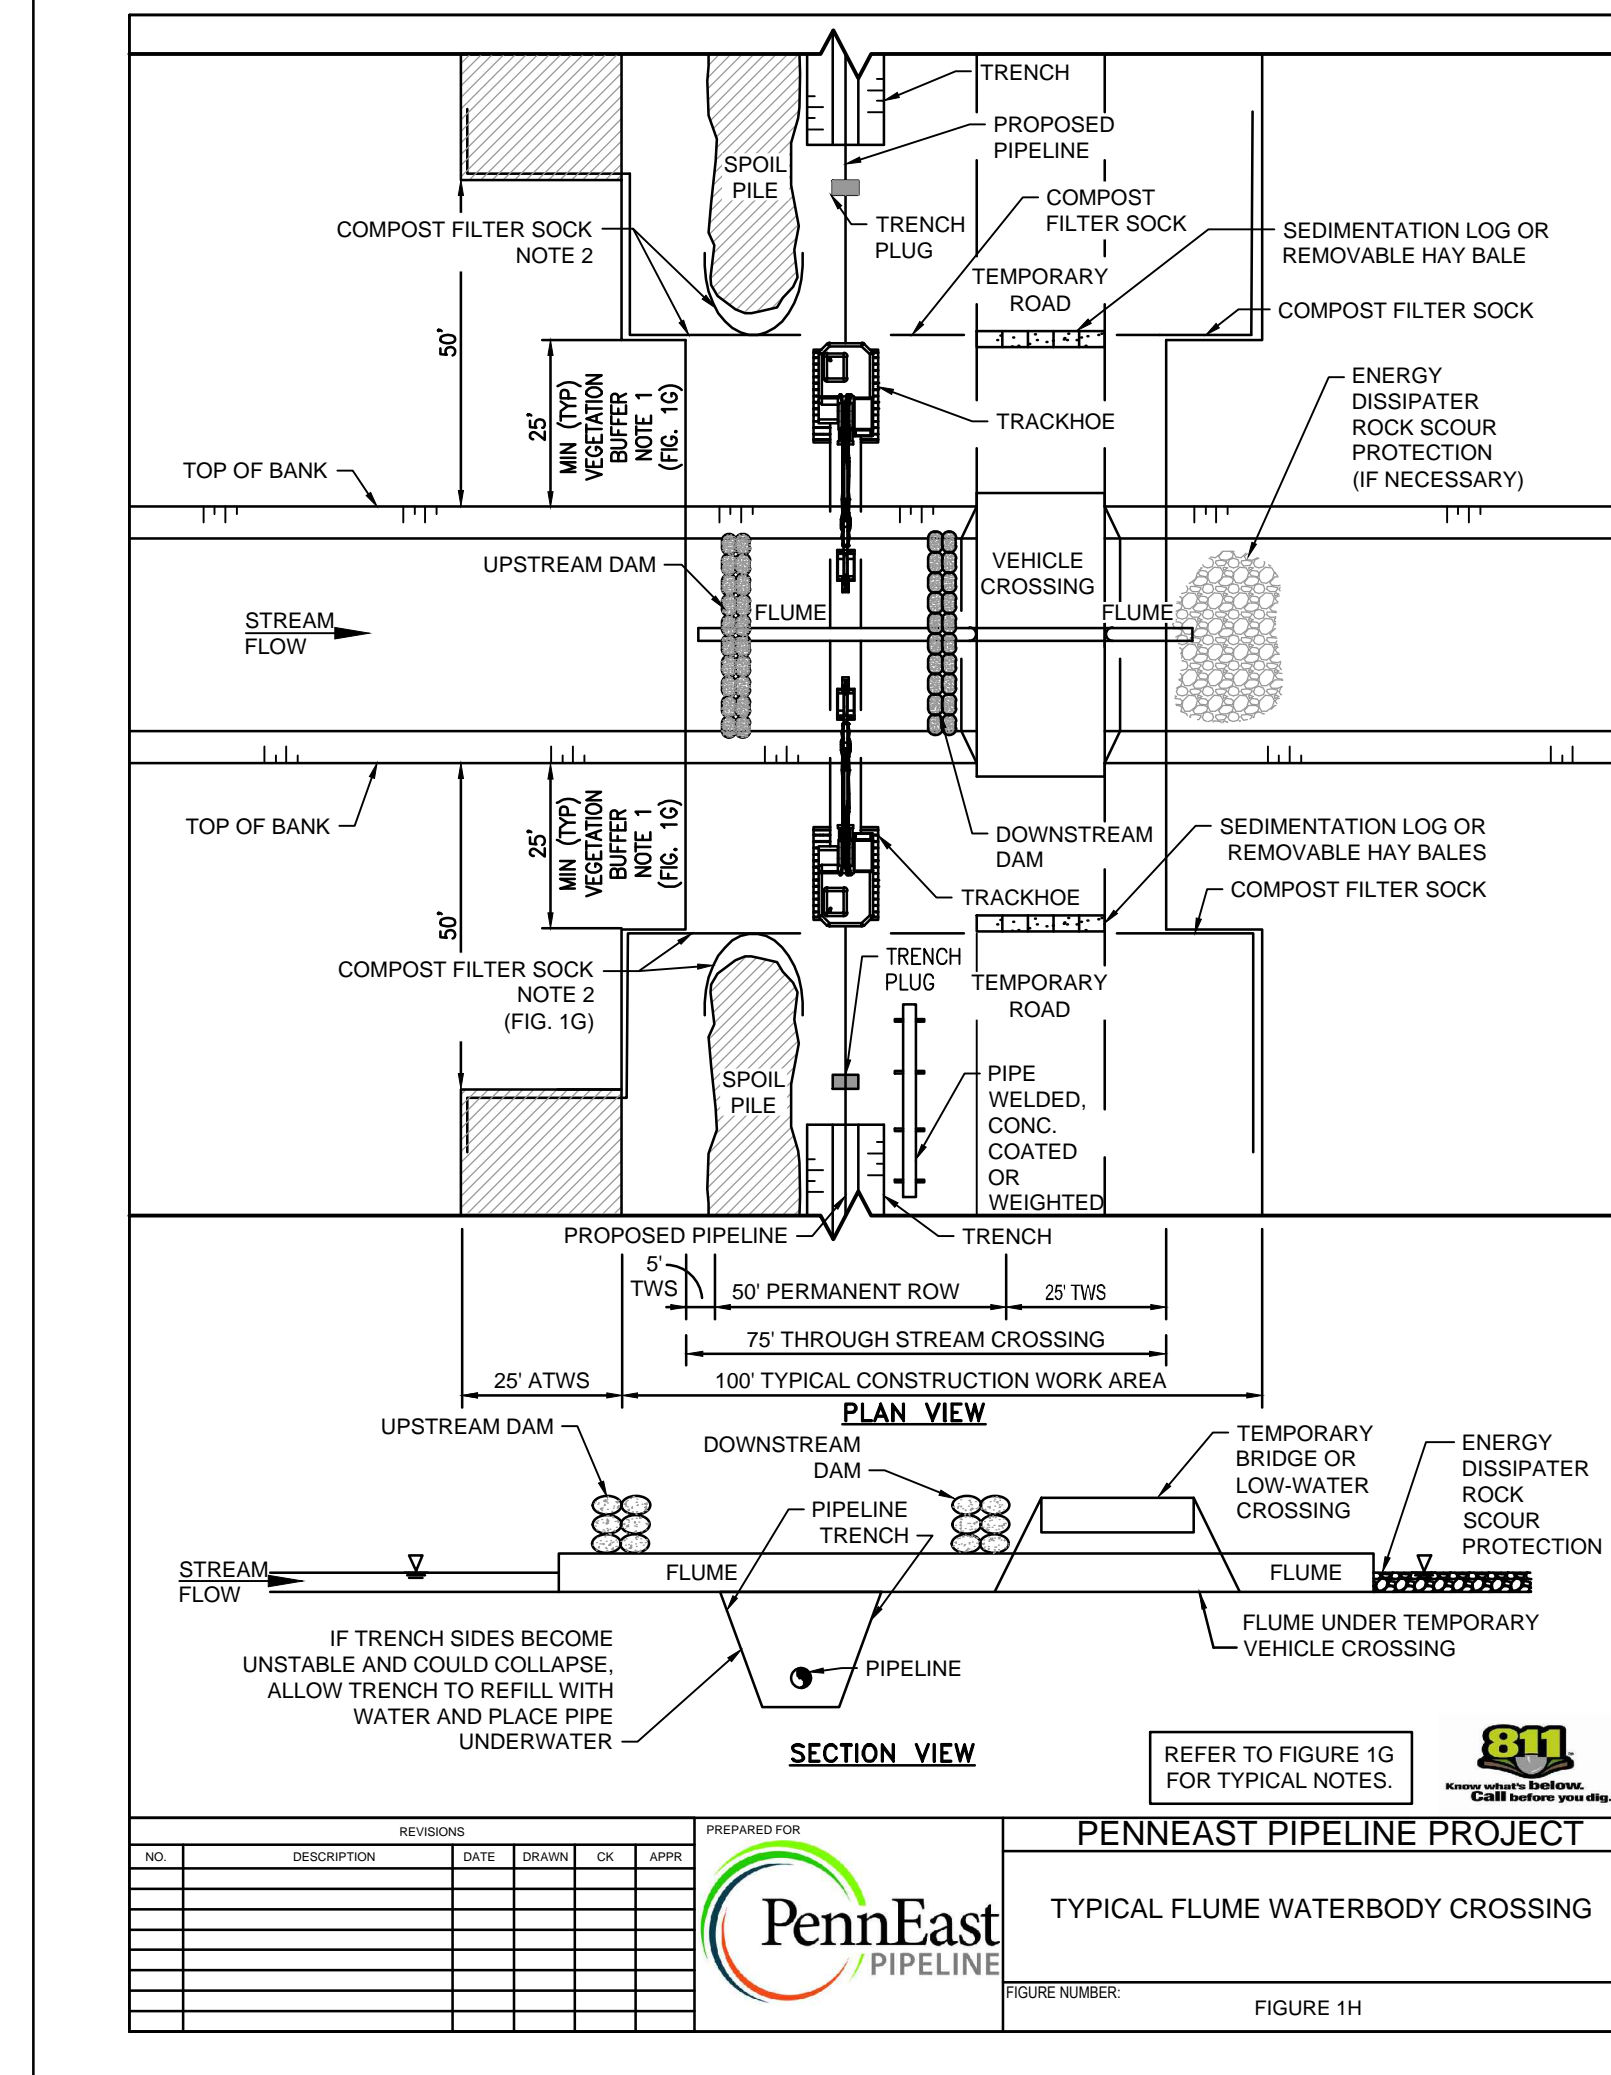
TRENCH

PROPOSED PIPELINE

SPOIL PILE

TRENCH PLUG

COMPOST FILTER SOCK

SEDIMENTATION LOG OR REMOVABLE HAY BALE

COMPOST FILTER SOCK NOTE 2

TEMPORARY ROAD

COMPOST FILTER SOCK

50'

25' MIN (TYP) VEGETATION BUFFER NOTE 1 (FIG. 1G)

TRACKHOE

ENERGY DISSIPATER ROCK SCOUR PROTECTION (IF NECESSARY)

TOP OF BANK

UPSTREAM DAM

VEHICLE CROSSING

STREAM FLOW

FLUME

FLUME

TOP OF BANK

25' MIN (TYP) VEGETATION BUFFER NOTE 1 (FIG. 1G)

DOWNSTREAM DAM

SEDIMENTATION LOG OR REMOVABLE HAY BALES

TRACKHOE

COMPOST FILTER SOCK

50'

COMPOST FILTER SOCK NOTE 2 (FIG. 1G)

TRENCH PLUG

TEMPORARY ROAD

SPOIL PILE

PIPE WELDED, CONC. COATED OR WEIGHTED

PROPOSED PIPELINE

TRENCH

5' TWS

50' PERMANENT ROW

25' TWS

75' THROUGH STREAM CROSSING

25' ATWS

100' TYPICAL CONSTRUCTION WORK AREA

PLAN VIEW

UPSTREAM DAM

DOWNSTREAM DAM

TEMPORARY BRIDGE OR LOW-WATER CROSSING

ENERGY DISSIPATER ROCK SCOUR PROTECTION

PIPELINE TRENCH

STREAM FLOW

FLUME

FLUME

FLUME UNDER TEMPORARY VEHICLE CROSSING

IF TRENCH SIDES BECOME UNSTABLE AND COULD COLLAPSE, ALLOW TRENCH TO REFILL WITH WATER AND PLACE PIPE UNDERWATER

PIPELINE

SECTION VIEW

REFER TO FIGURE 1G FOR TYPICAL NOTES.

811 Know what's below. Call before you dig.

| REVISIONS | | | | | |
|---|---|---|---|---|---|
| NO. | DESCRIPTION | DATE | DRAWN | CK | APPR |
| | | | | | |

PREPARED FOR

PennEast PIPELINE

PENNEAST PIPELINE PROJECT

TYPICAL FLUME WATERBODY CROSSING

FIGURE NUMBER:

FIGURE 1H